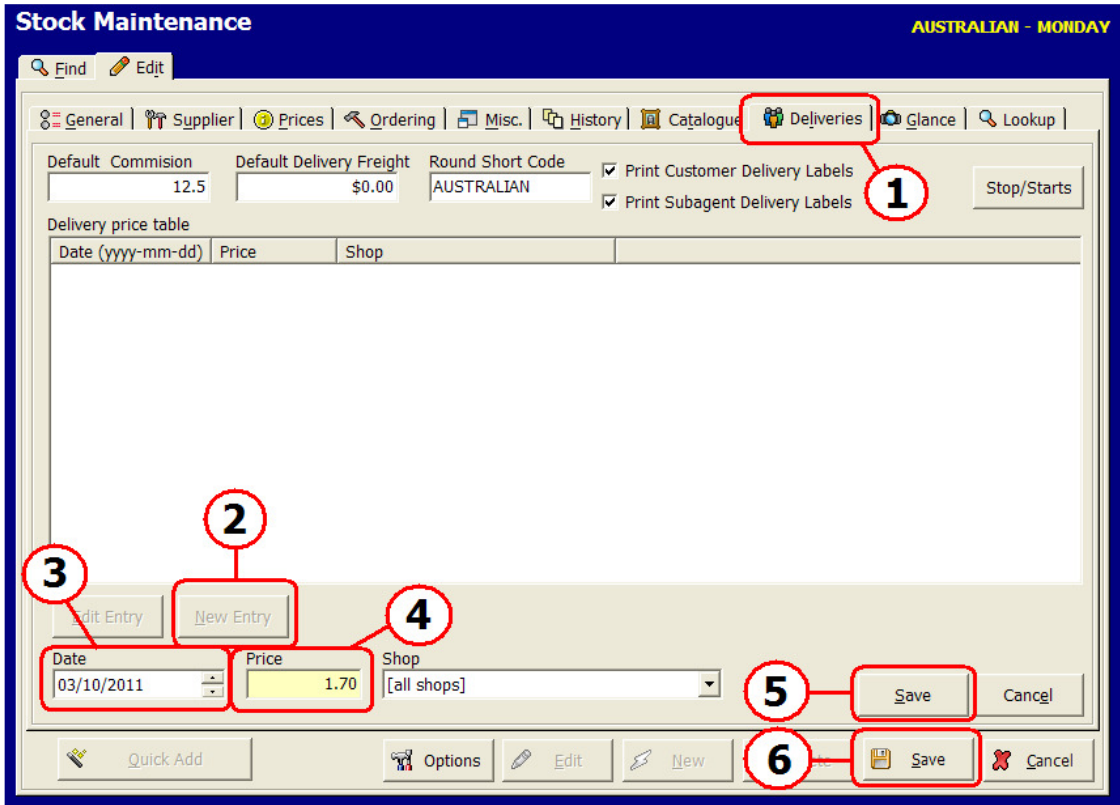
Stock Maintenance

AUSTRALIAN - MONDAY

Find | Edit

General | Supplier | Prices | Ordering | Misc. | History | Catalogue | Deliveries | Glance | Lookup

Default Commision
12.5

Default Delivery Freight
$0.00

Round Short Code
AUSTRALIAN

Print Customer Delivery Labels
Print Subagent Delivery Labels

1

Stop/Starts

Delivery price table

| Date (yyyy-mm-dd) | Price | Shop |
|---|---|---|

2

3

Edit Entry
New Entry

4

Date
03/10/2011

Price
1.70

Shop
[all shops]

5

Save
Cancel

Quick Add
Options
Edit
New
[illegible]

6

Save
Cancel